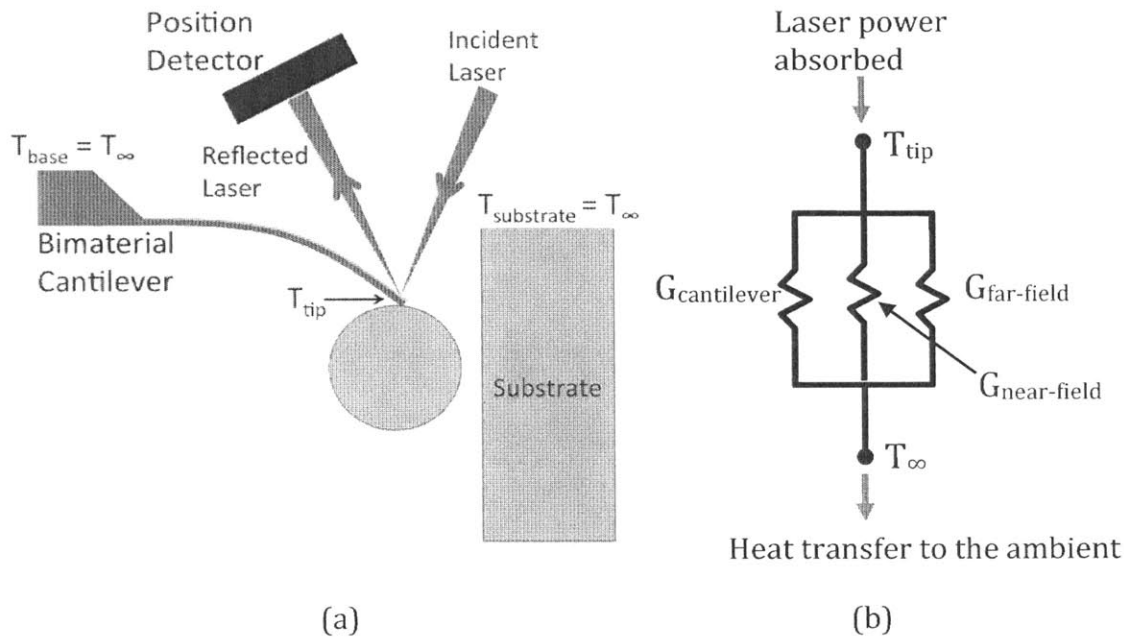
Position Detector

Incident Laser

$T_{base} = T_{\infty}$

Reflected Laser

$T_{substrate} = T_{\infty}$

Bimaterial Cantilever

$T_{tip}$

Substrate

(a)

Laser power absorbed

$T_{tip}$

$G_{cantilever}$

$G_{far\text{-}field}$

$G_{near\text{-}field}$

$T_{\infty}$

Heat transfer to the ambient

(b)